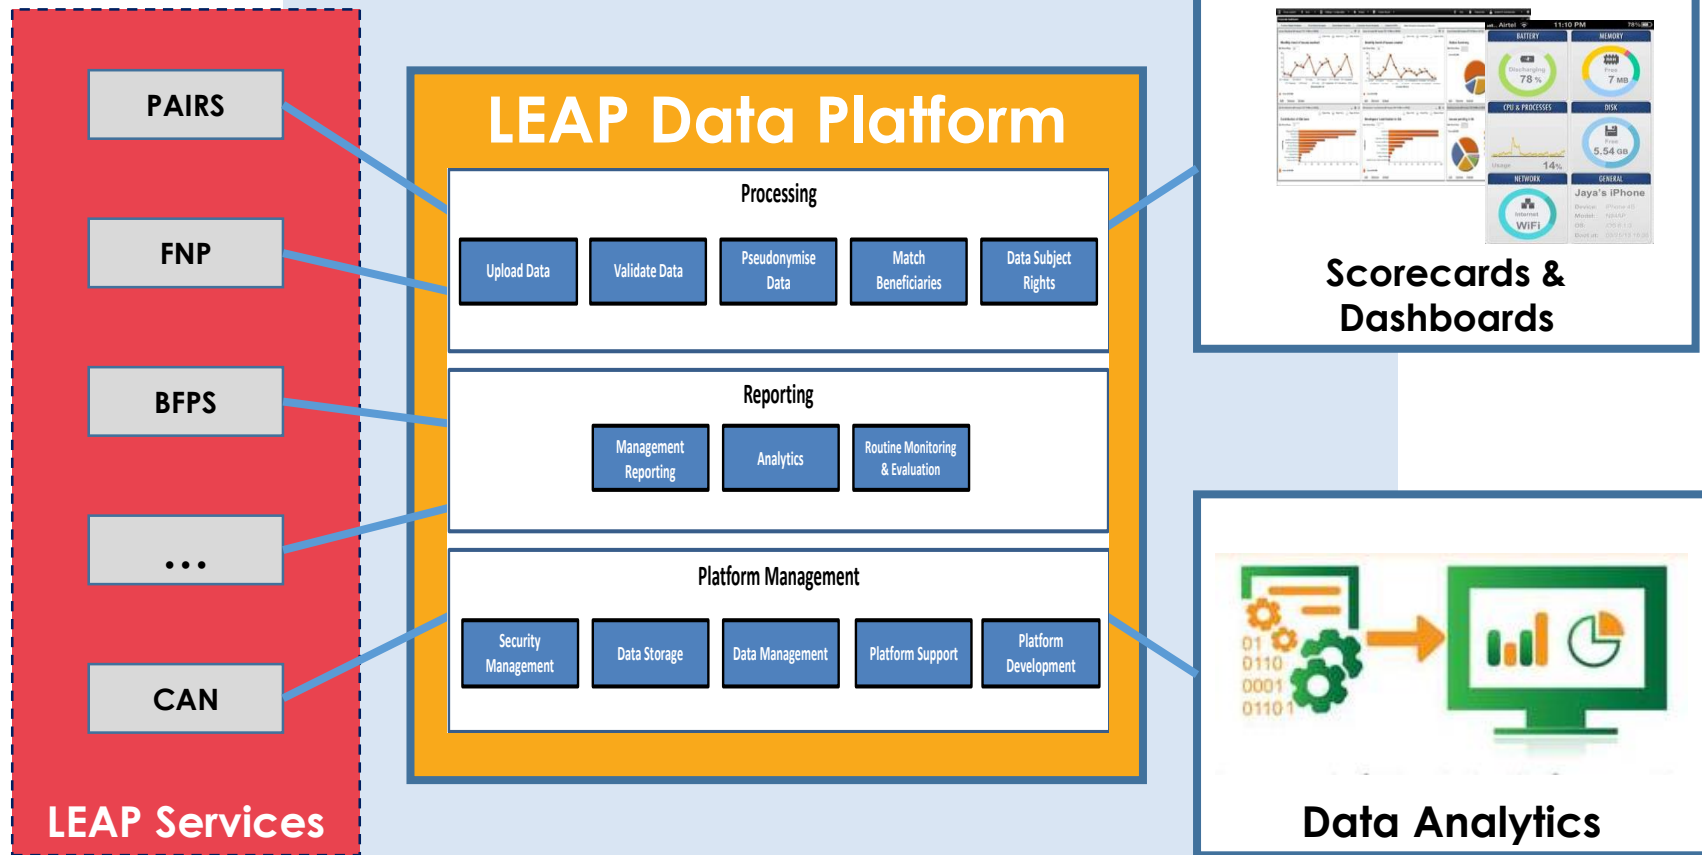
PAIRS

FNP

BFPS

...

CAN

LEAP Services

LEAP Data Platform

Processing

Upload Data

Validate Data

Pseudonymise Data

Match Beneficiaries

Data Subject Rights

Reporting

Management Reporting

Analytics

Routine Monitoring & Evaluation

Platform Management

Security Management

Data Storage

Data Management

Platform Support

Platform Development

Airtel 11:10 PM 78%

BATTERY

Discharging 78 %

MEMORY

Free 7 MB

CPU & PROCESSES

14%

DISK

Free 5.54 GB

NETWORK

Internet WiFi

GENERAL

Jaya's iPhone

Scorecards & Dashboards

01 0110 0001 01101

Data Analytics